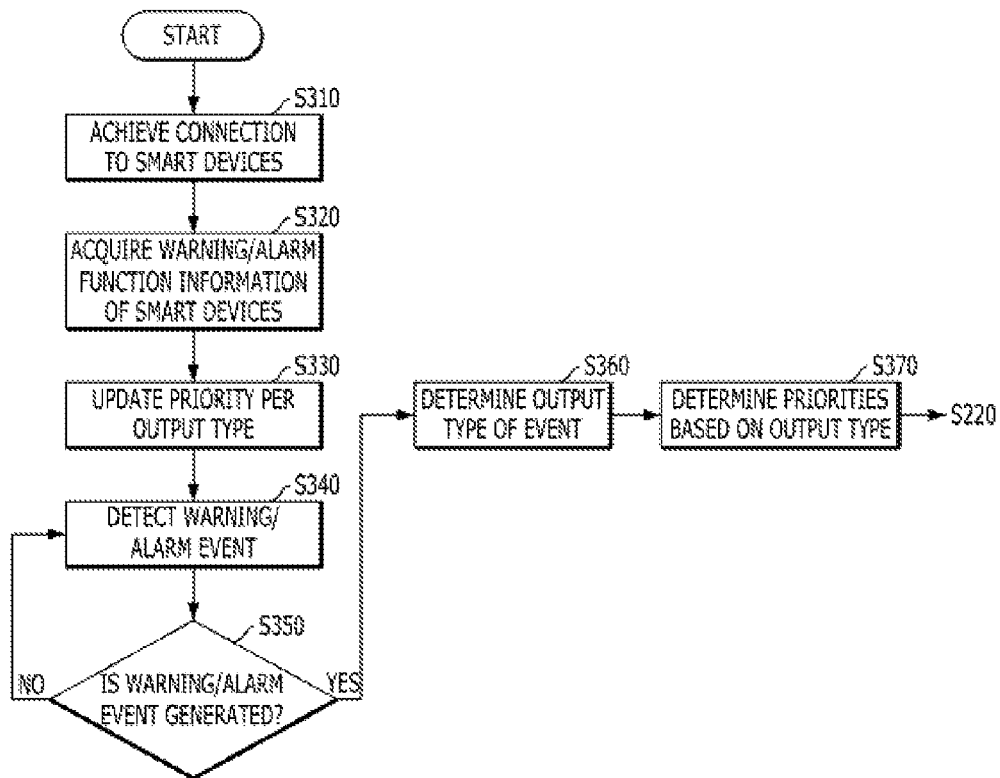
START

S310
ACHIEVE CONNECTION TO SMART DEVICES

S320
ACQUIRE WARNING/ALARM FUNCTION INFORMATION OF SMART DEVICES

S330
UPDATE PRIORITY PER OUTPUT TYPE

S340
DETECT WARNING/ ALARM EVENT

S350
IS WARNING/ALARM EVENT GENERATED?

NO

YES

S360
DETERMINE OUTPUT TYPE OF EVENT

S370
DETERMINE PRIORITIES BASED ON OUTPUT TYPE

S220